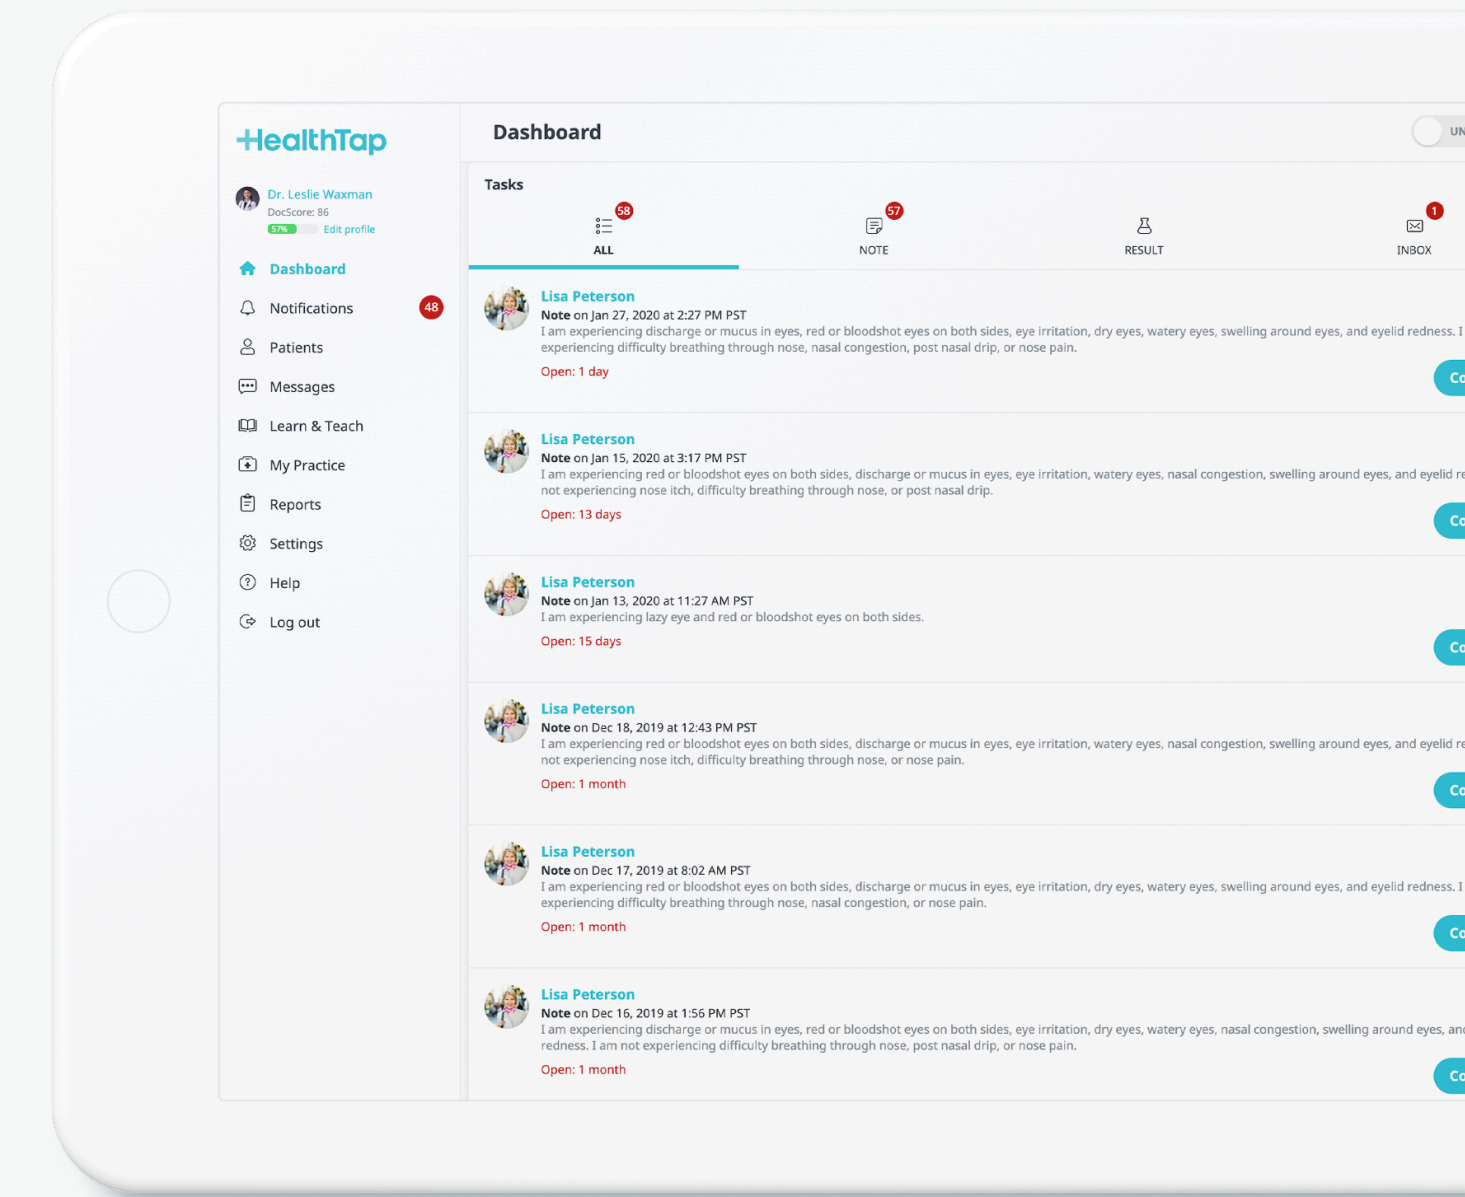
+HealthTap

Dr. Leslie Waxman
DocScore: 86
57%
Edit profile

Dashboard
Notifications 48
Patients
Messages
Learn & Teach
My Practice
Reports
Settings
Help
Log out

Dashboard

UN

Tasks

58
ALL

57
NOTE

RESULT

1
INBOX

Lisa Peterson
**Note** on Jan 27, 2020 at 2:27 PM PST
I am experiencing discharge or mucus in eyes, red or bloodshot eyes on both sides, eye irritation, dry eyes, watery eyes, swelling around eyes, and eyelid redness. I experiencing difficulty breathing through nose, nasal congestion, post nasal drip, or nose pain.
Open: 1 day
Co

Lisa Peterson
**Note** on Jan 15, 2020 at 3:17 PM PST
I am experiencing red or bloodshot eyes on both sides, discharge or mucus in eyes, eye irritation, watery eyes, nasal congestion, swelling around eyes, and eyelid r not experiencing nose itch, difficulty breathing through nose, or post nasal drip.
Open: 13 days
Co

Lisa Peterson
**Note** on Jan 13, 2020 at 11:27 AM PST
I am experiencing lazy eye and red or bloodshot eyes on both sides.
Open: 15 days
Co

Lisa Peterson
**Note** on Dec 18, 2019 at 12:43 PM PST
I am experiencing red or bloodshot eyes on both sides, discharge or mucus in eyes, eye irritation, watery eyes, nasal congestion, swelling around eyes, and eyelid re not experiencing nose itch, difficulty breathing through nose, or nose pain.
Open: 1 month
Co

Lisa Peterson
**Note** on Dec 17, 2019 at 8:02 AM PST
I am experiencing red or bloodshot eyes on both sides, discharge or mucus in eyes, eye irritation, dry eyes, watery eyes, swelling around eyes, and eyelid redness. I experiencing difficulty breathing through nose, nasal congestion, or nose pain.
Open: 1 month
Co

Lisa Peterson
**Note** on Dec 16, 2019 at 1:56 PM PST
I am experiencing discharge or mucus in eyes, red or bloodshot eyes on both sides, eye irritation, dry eyes, watery eyes, nasal congestion, swelling around eyes, anc redness. I am not experiencing difficulty breathing through nose, post nasal drip, or nose pain.
Open: 1 month
Co